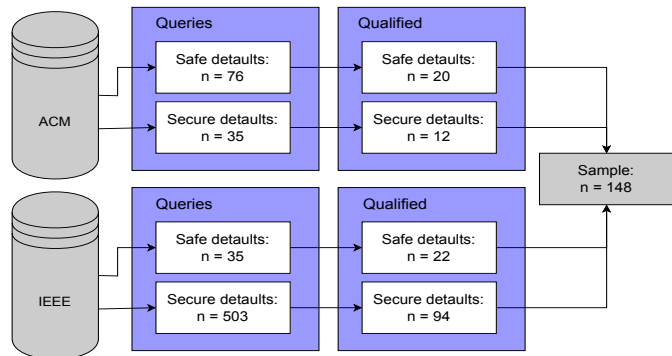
ACM

Queries

Safe detaults:
n = 76

Secure detaults:
n = 35

Qualified

Safe detaults:
n = 20

Secure detaults:
n = 12

Sample:
n = 148

IEEE

Queries

Safe detaults:
n = 35

Secure detaults:
n = 503

Qualified

Safe detaults:
n = 22

Secure detaults:
n = 94